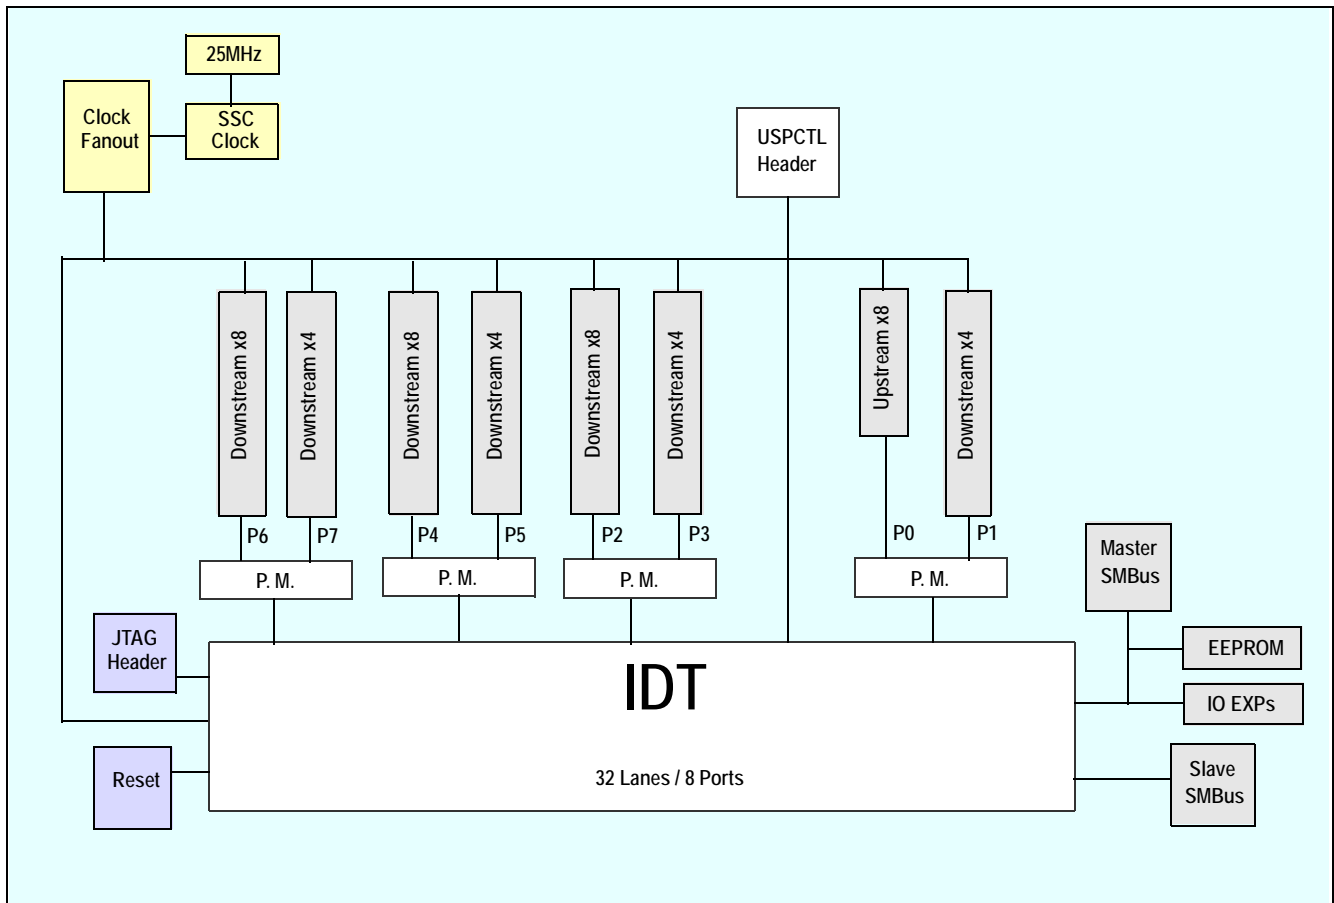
25MHz

Clock Fanout

SSC Clock

USPCTL Header

Downstream x8

Downstream x4

Downstream x8

Downstream x4

Downstream x8

Downstream x4

Upstream x8

Downstream x4

P6

P7

P4

P5

P2

P3

P0

P1

P. M.

P. M.

P. M.

P. M.

Master SMBus

EEPROM

JTAG Header

IDT

IO EXPs

Reset

32 Lanes / 8 Ports

Slave SMBus